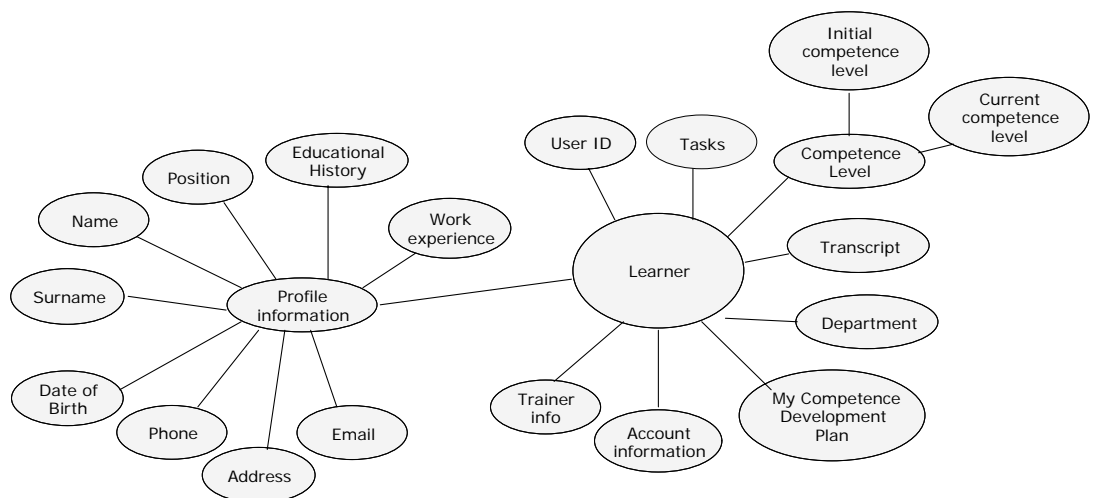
Initial competence level

Current competence level

User ID

Tasks

Competence Level

Educational History

Position

Name

Work experience

Transcript

Learner

Surname

Profile information

Department

Date of Birth

My Competence Development Plan

Trainer info

Phone

Email

Account information

Address